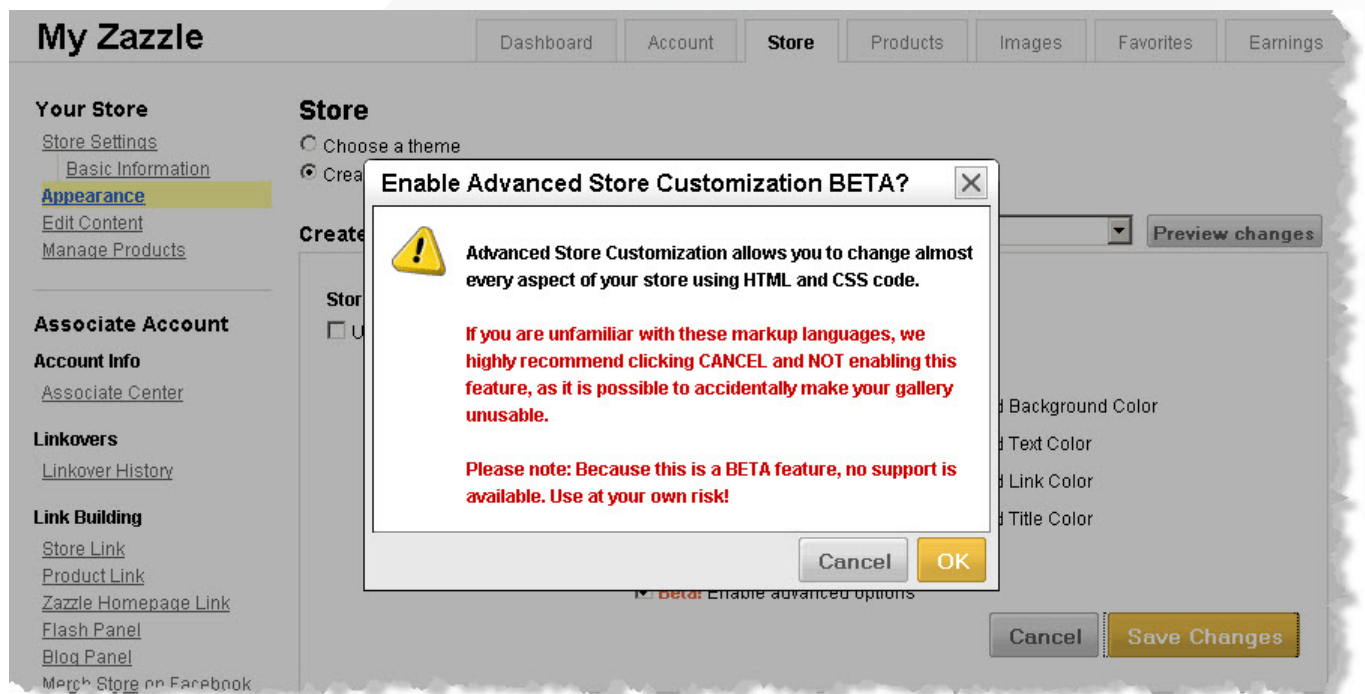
My Zazzle

Dashboard | Account | Store | Products | Images | Favorites | Earnings

Your Store
Store Settings
Basic Information
Appearance
Edit Content
Manage Products

Associate Account
Account Info
Associate Center

Linkovers
Linkover History

Link Building
Store Link
Product Link
Zazzle Homepage Link
Flash Panel
Blog Panel
Merch Store on Facebook

Store
Choose a theme
Crea

Create

Preview changes

Stor
U

Background Color
Text Color
Link Color
Title Color

Beta: Enable advanced options

Cancel Save Changes

Enable Advanced Store Customization BETA?

Advanced Store Customization allows you to change almost every aspect of your store using HTML and CSS code.

If you are unfamiliar with these markup languages, we highly recommend clicking CANCEL and NOT enabling this feature, as it is possible to accidentally make your gallery unusable.

Please note: Because this is a BETA feature, no support is available. Use at your own risk!

Cancel OK